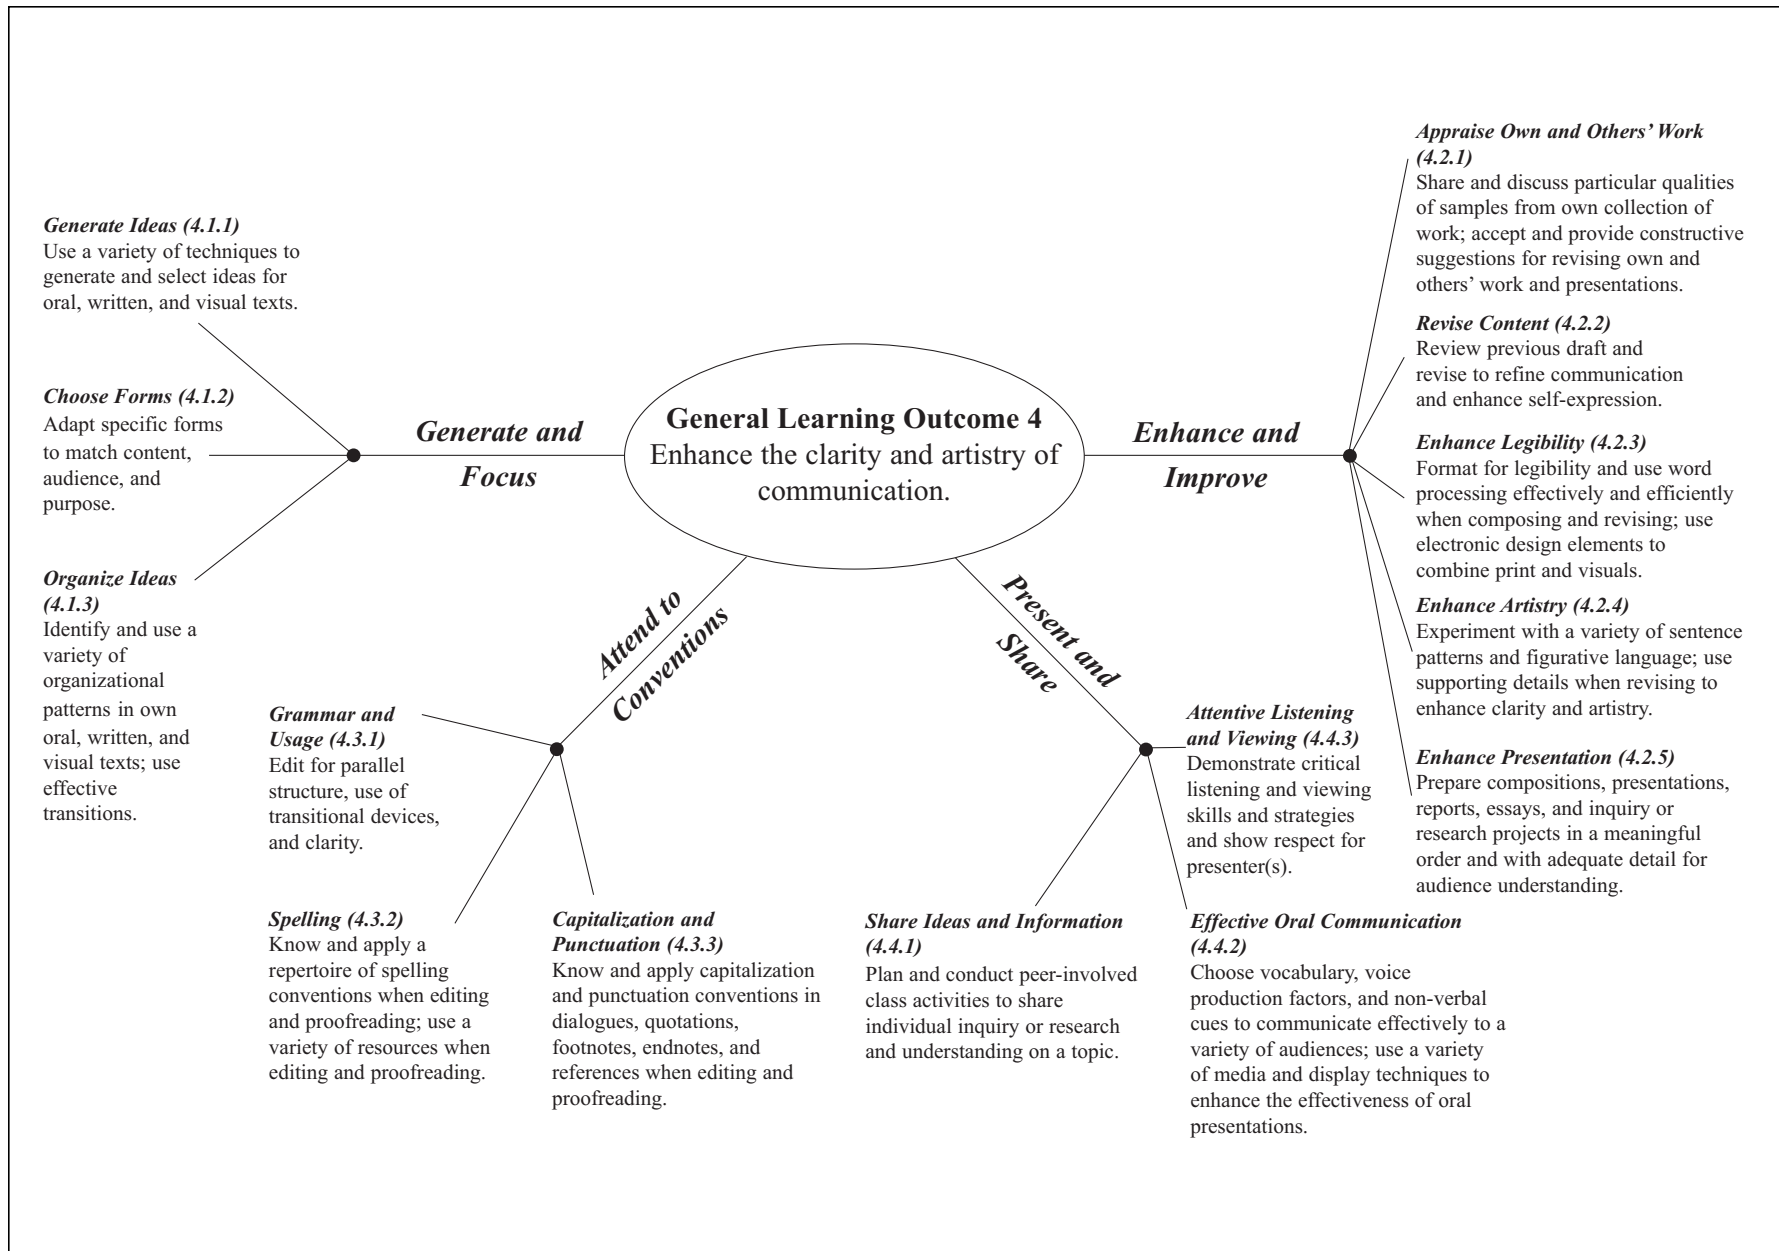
General Learning Outcome 4
Enhance the clarity and artistry of communication.

Generate and Focus

Generate Ideas (4.1.1)
Use a variety of techniques to generate and select ideas for oral, written, and visual texts.

Choose Forms (4.1.2)
Adapt specific forms to match content, audience, and purpose.

Organize Ideas (4.1.3)
Identify and use a variety of organizational patterns in own oral, written, and visual texts; use effective transitions.

Enhance and Improve

Appraise Own and Others' Work (4.2.1)
Share and discuss particular qualities of samples from own collection of work; accept and provide constructive suggestions for revising own and others' work and presentations.

Revise Content (4.2.2)
Review previous draft and revise to refine communication and enhance self-expression.

Enhance Legibility (4.2.3)
Format for legibility and use word processing effectively and efficiently when composing and revising; use electronic design elements to combine print and visuals.

Enhance Artistry (4.2.4)
Experiment with a variety of sentence patterns and figurative language; use supporting details when revising to enhance clarity and artistry.

Enhance Presentation (4.2.5)
Prepare compositions, presentations, reports, essays, and inquiry or research projects in a meaningful order and with adequate detail for audience understanding.

Attend to Conventions

Grammar and Usage (4.3.1)
Edit for parallel structure, use of transitional devices, and clarity.

Spelling (4.3.2)
Know and apply a repertoire of spelling conventions when editing and proofreading; use a variety of resources when editing and proofreading.

Capitalization and Punctuation (4.3.3)
Know and apply capitalization and punctuation conventions in dialogues, quotations, footnotes, endnotes, and references when editing and proofreading.

Present and Share

Attentive Listening and Viewing (4.4.3)
Demonstrate critical listening and viewing skills and strategies and show respect for presenter(s).

Share Ideas and Information (4.4.1)
Plan and conduct peer-involved class activities to share individual inquiry or research and understanding on a topic.

Effective Oral Communication (4.4.2)
Choose vocabulary, voice production factors, and non-verbal cues to communicate effectively to a variety of audiences; use a variety of media and display techniques to enhance the effectiveness of oral presentations.